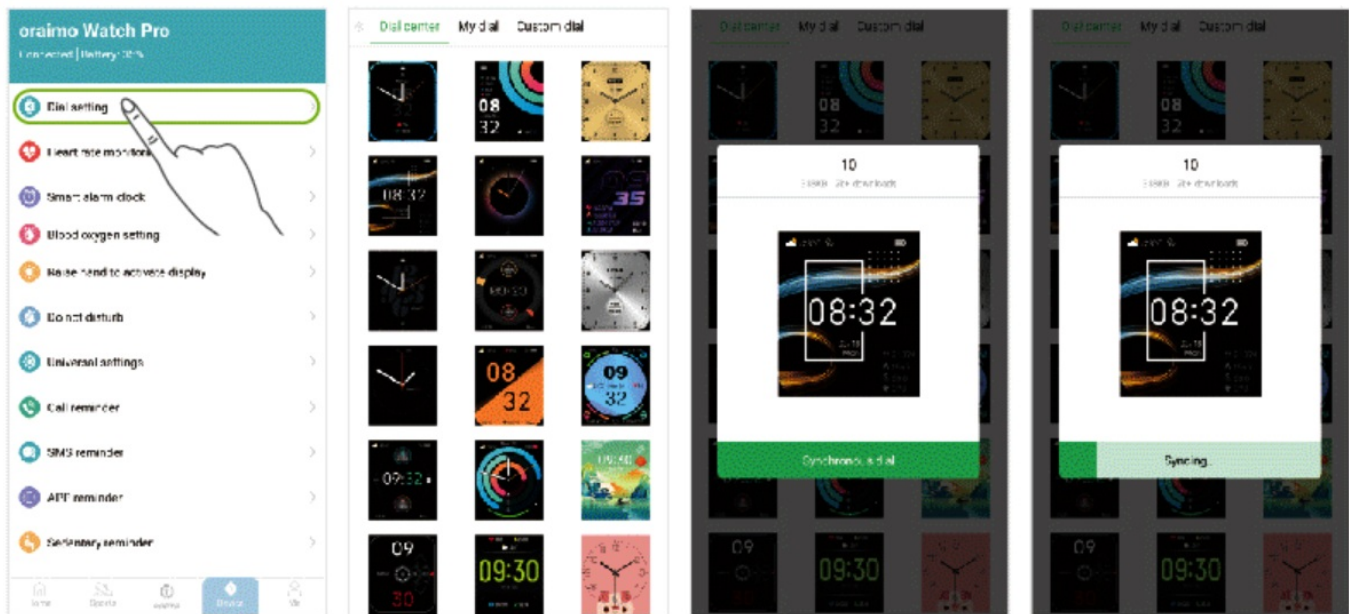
oraimo Watch Pro
Connected | Battery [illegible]

Dial setting
Heart rate monitoring
Smart alarm clock
Blood oxygen setting
Raise hand to activate display
Do not disturb
Universal settings
Call reminder
SMS reminder
APP reminder
Sedentary reminder

Home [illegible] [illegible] Device Me

Dial center My dial Custom dial

08
32

08:32

35

08
32

09
32

09:32

09

09:30

Dial center My dial Custom dial

10
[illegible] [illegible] downloads

08:32

Synchronous dial

Dial center My dial Custom dial

10
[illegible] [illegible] downloads

08:32

Syncing...